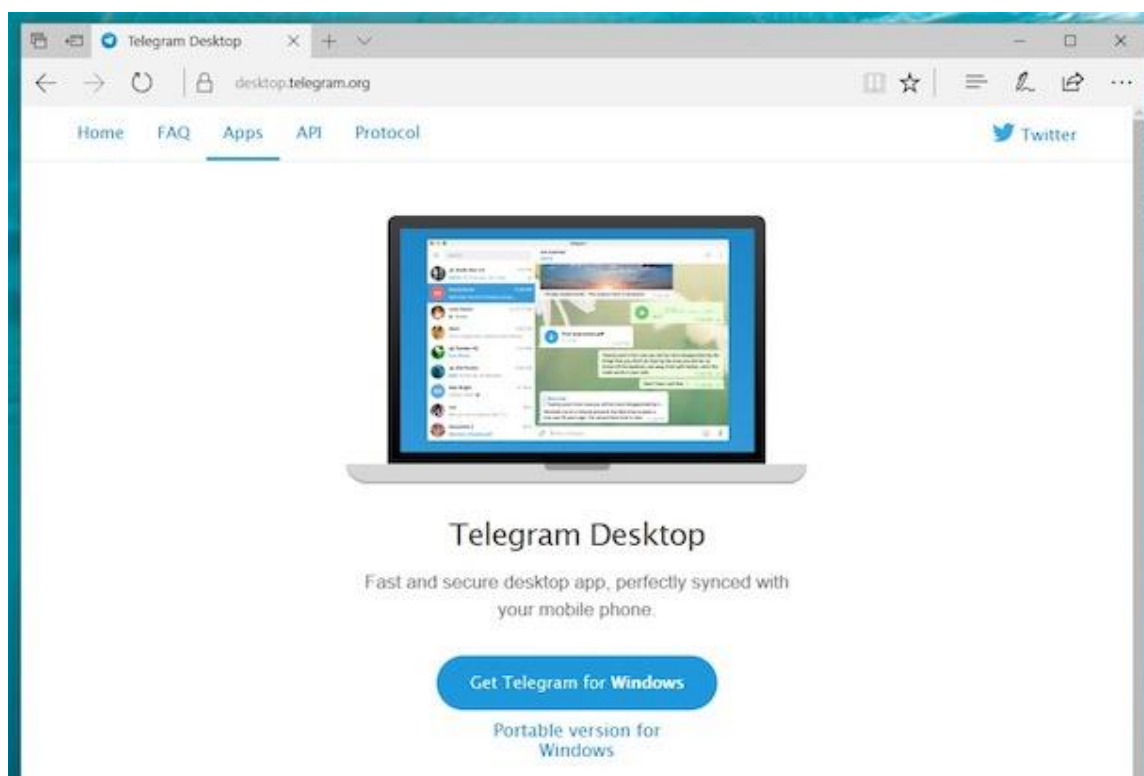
Telegram Desktop

desktop.telegram.org

Home FAQ Apps API Protocol

Twitter

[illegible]

Telegram Desktop

Fast and secure desktop app, perfectly synced with your mobile phone.

Get Telegram for **Windows**

Portable version for Windows